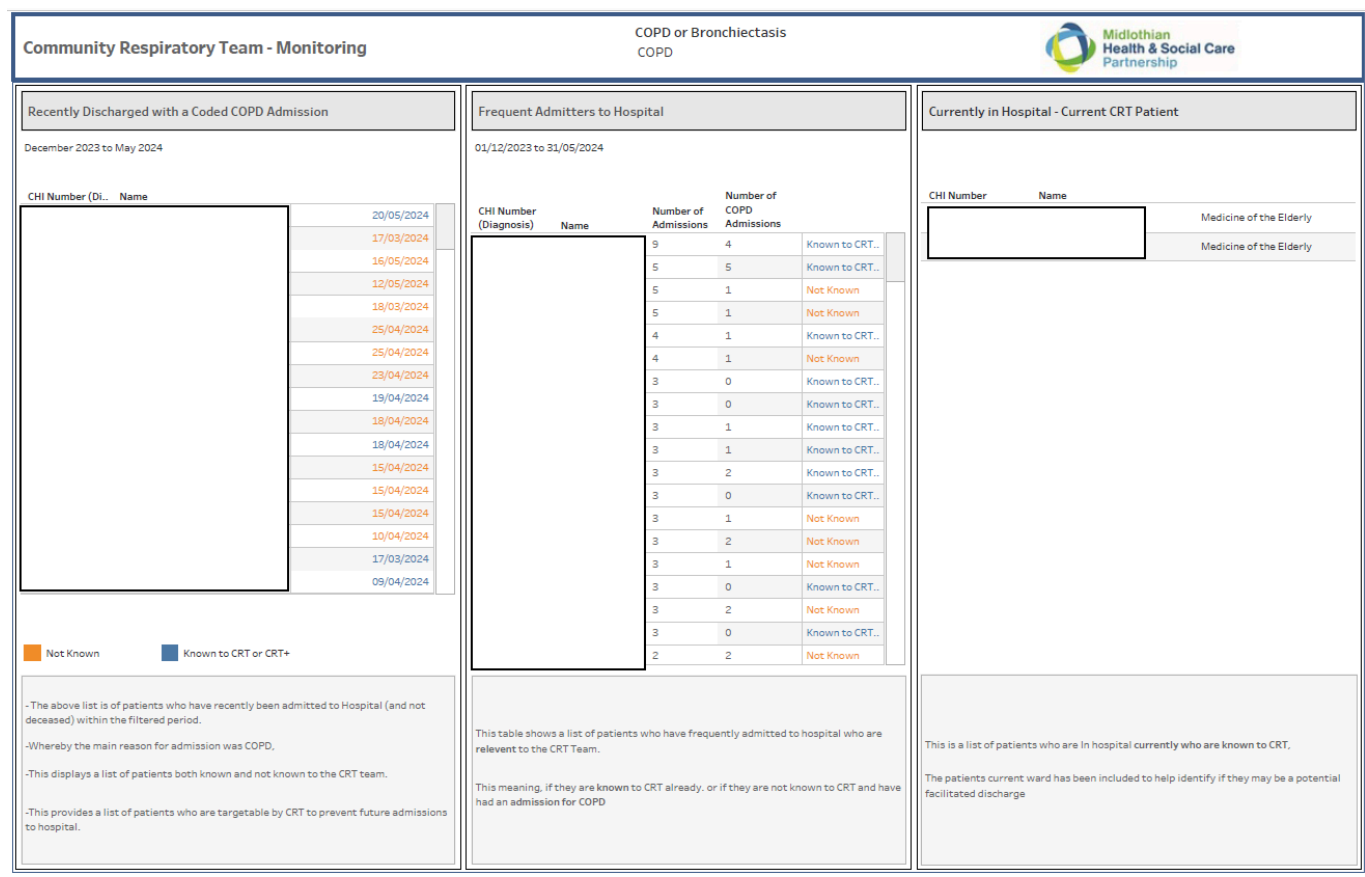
Community Respiratory Team - Monitoring

COPD or Bronchiectasis
COPD

Midlothian Health & Social Care Partnership

Recently Discharged with a Coded COPD Admission

December 2023 to May 2024

| CHI Number (Di.. | Name | |
|---|---|---|
| | | 20/05/2024 |
| | | 17/03/2024 |
| | | 16/05/2024 |
| | | 12/05/2024 |
| | | 18/03/2024 |
| | | 25/04/2024 |
| | | 25/04/2024 |
| | | 23/04/2024 |
| | | 19/04/2024 |
| | | 18/04/2024 |
| | | 18/04/2024 |
| | | 15/04/2024 |
| | | 15/04/2024 |
| | | 15/04/2024 |
| | | 10/04/2024 |
| | | 17/03/2024 |
| | | 09/04/2024 |

Not Known
Known to CRT or CRT+

- The above list is of patients who have recently been admitted to Hospital (and not deceased) within the filtered period.

-Whereby the main reason for admission was COPD,

-This displays a list of patients both known and not known to the CRT team.

-This provides a list of patients who are targetable by CRT to prevent future admissions to hospital.

Frequent Admitters to Hospital

01/12/2023 to 31/05/2024

| CHI Number (Diagnosis) | Name | Number of Admissions | Number of COPD Admissions | |
|---|---|---|---|---|
| | | 9 | 4 | Known to CRT.. |
| | | 5 | 5 | Known to CRT.. |
| | | 5 | 1 | Not Known |
| | | 5 | 1 | Not Known |
| | | 4 | 1 | Known to CRT.. |
| | | 4 | 1 | Not Known |
| | | 3 | 0 | Known to CRT.. |
| | | 3 | 0 | Known to CRT.. |
| | | 3 | 1 | Known to CRT.. |
| | | 3 | 1 | Known to CRT.. |
| | | 3 | 2 | Known to CRT.. |
| | | 3 | 0 | Known to CRT.. |
| | | 3 | 1 | Not Known |
| | | 3 | 2 | Not Known |
| | | 3 | 1 | Not Known |
| | | 3 | 0 | Known to CRT.. |
| | | 3 | 2 | Not Known |
| | | 3 | 0 | Known to CRT.. |
| | | 2 | 2 | Not Known |

This table shows a list of patients who have frequently admitted to hospital who are relevent to the CRT Team.

This meaning, if they are known to CRT already. or if they are not known to CRT and have had an admission for COPD

Currently in Hospital - Current CRT Patient

| CHI Number | Name | |
|---|---|---|
| | | Medicine of the Elderly |
| | | Medicine of the Elderly |

This is a list of patients who are In hospital currently who are known to CRT,

The patients current ward has been included to help identify if they may be a potential facilitated discharge